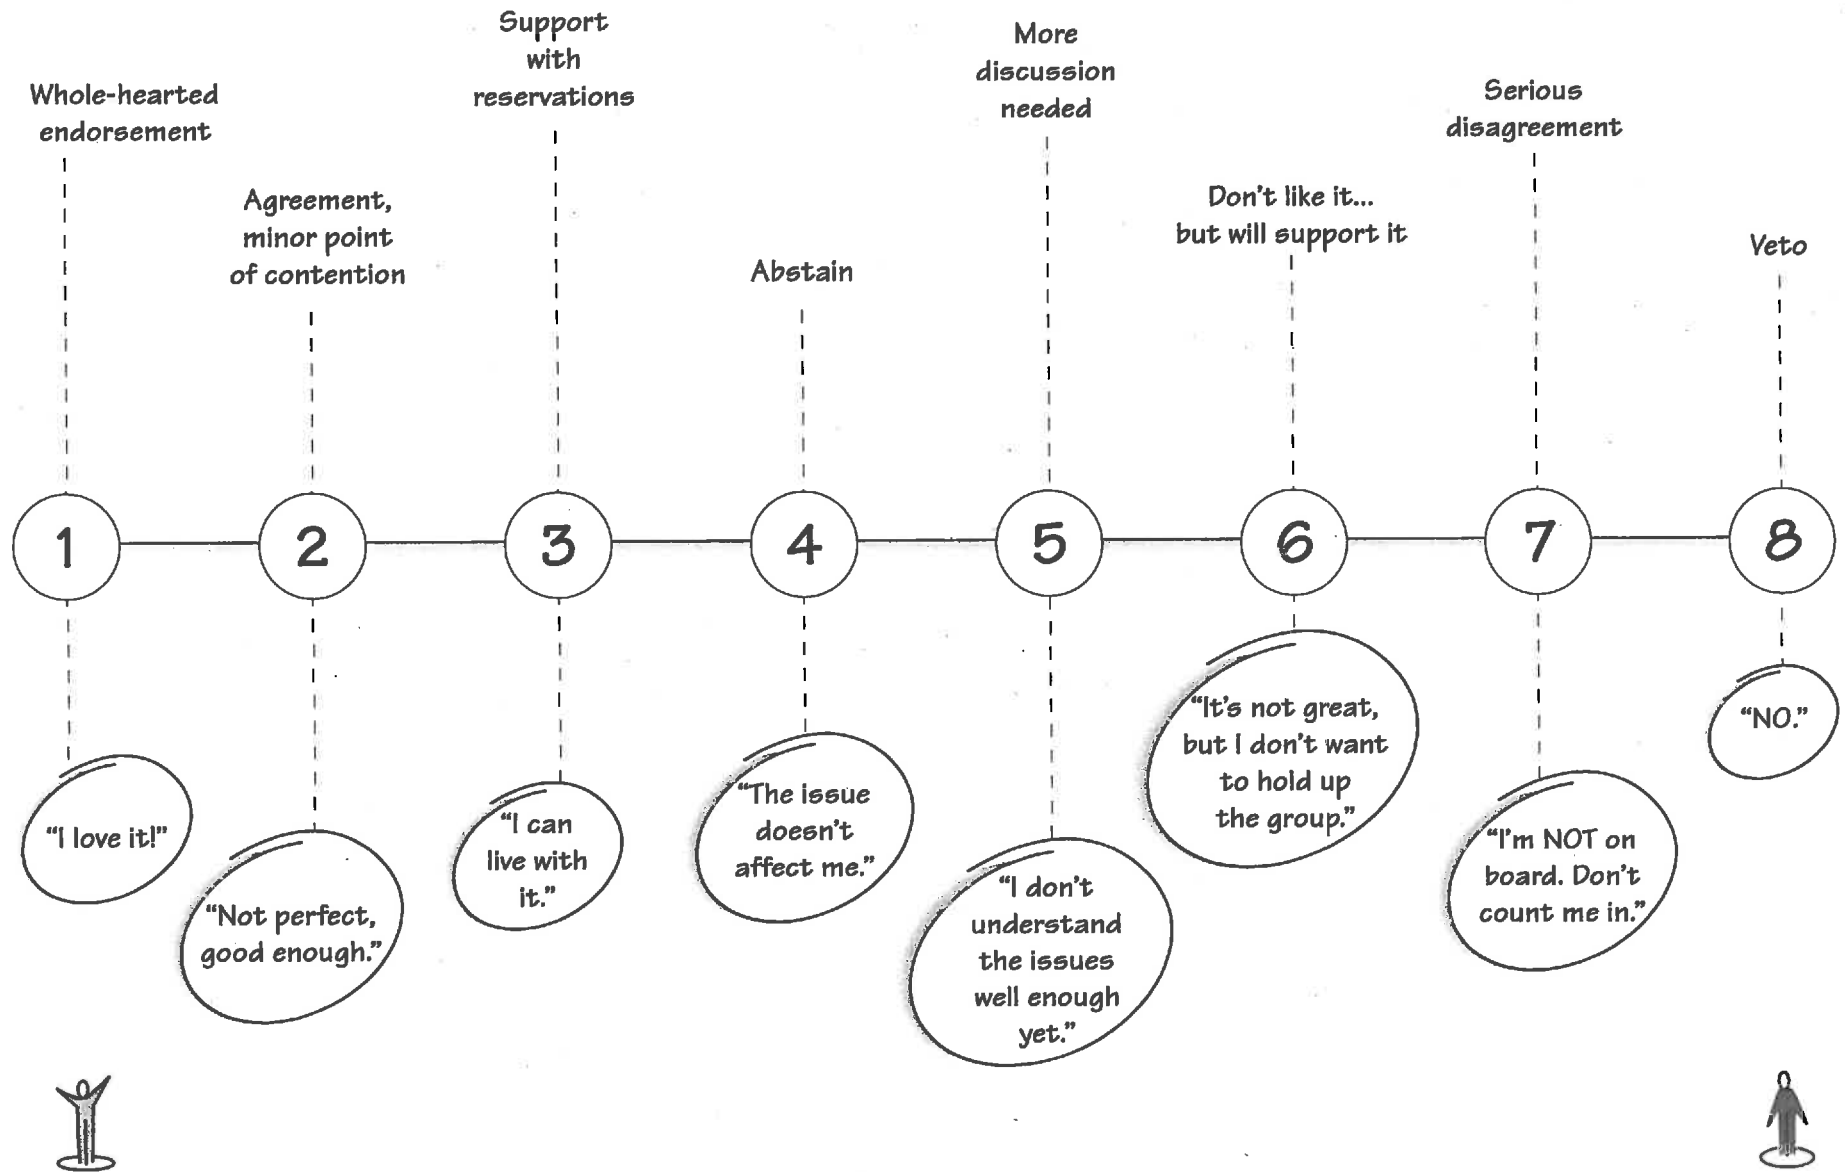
Whole-hearted endorsement

Agreement, minor point of contention

Support with reservations

Abstain

More discussion needed

Don't like it... but will support it

Serious disagreement

Veto

1

2

3

4

5

6

7

8

"I love it!"

"Not perfect, good enough."

"I can live with it."

"The issue doesn't affect me."

"I don't understand the issues well enough yet."

"It's not great, but I don't want to hold up the group."

"I'm NOT on board. Don't count me in."

"NO."